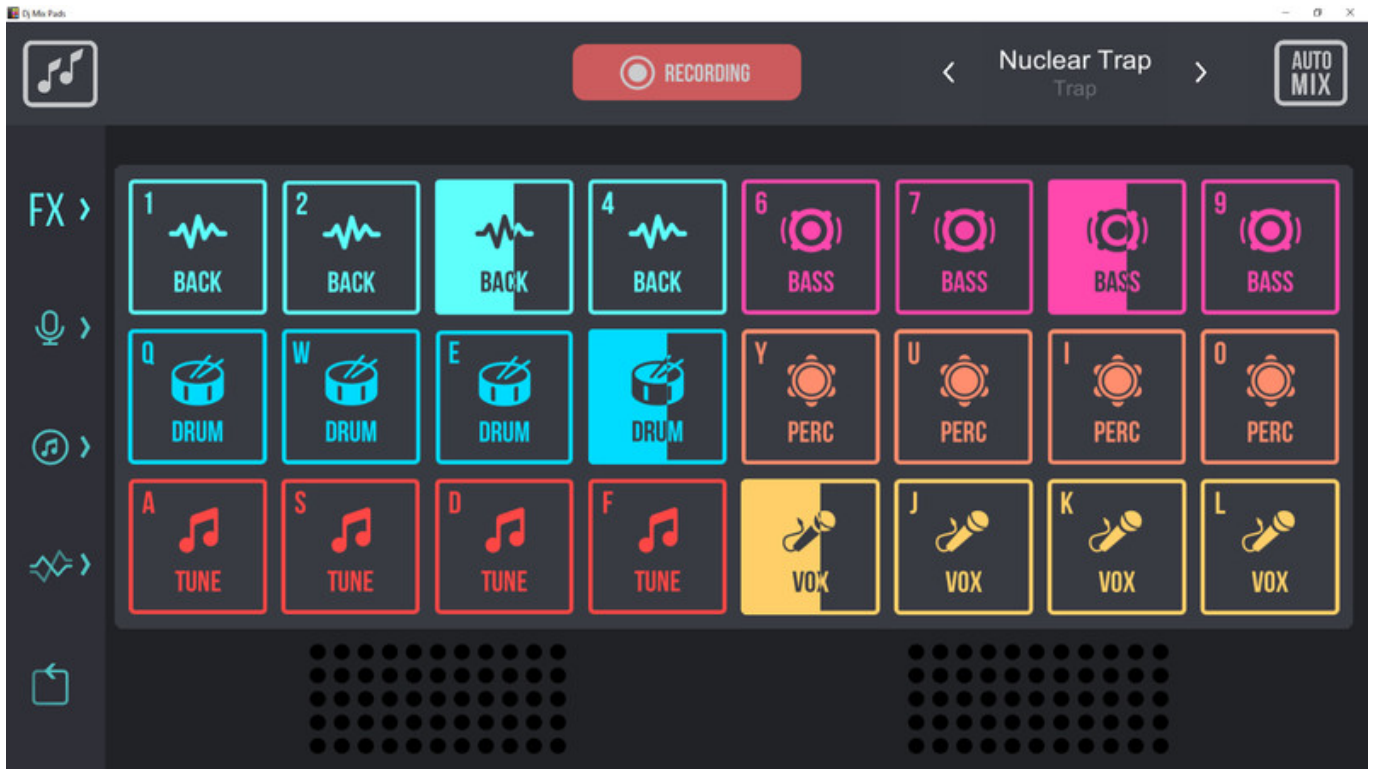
Dj Mix Pads

RECORDING

Nuclear Trap
Trap

AUTO MIX

FX

1 BACK
2 BACK
BACK
4 BACK
6 BASS
7 BASS
BASS
9 BASS

Q DRUM
W DRUM
E DRUM
DRUM
Y PERC
U PERC
I PERC
O PERC

A TUNE
S TUNE
D TUNE
F TUNE
VOX
J VOX
K VOX
L VOX